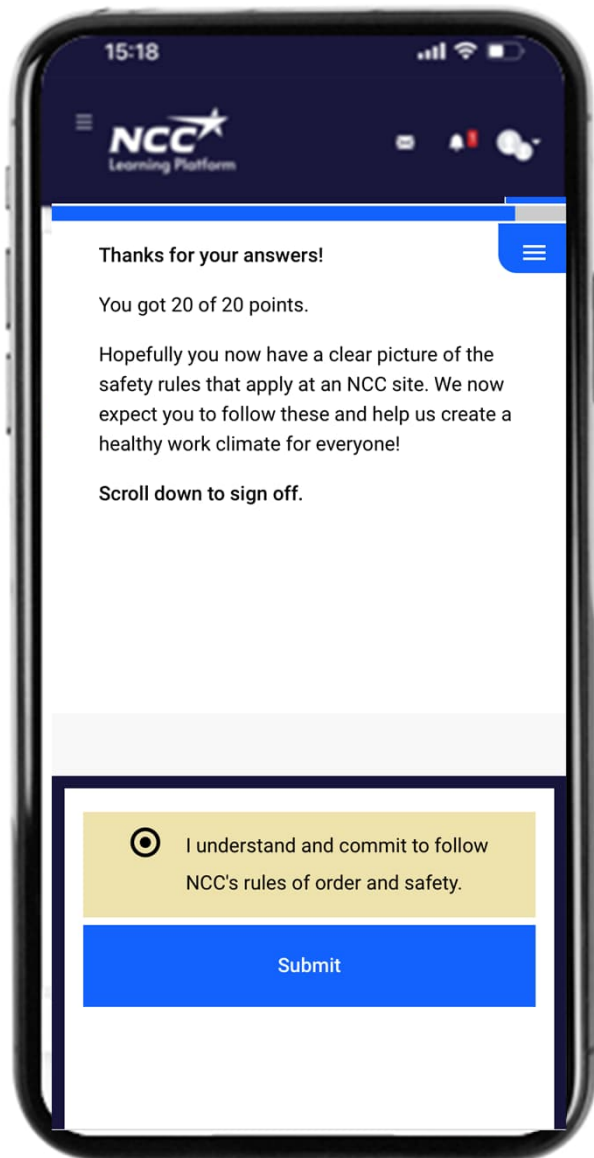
15:18

NCC
Learning Platform

Thanks for your answers!

You got 20 of 20 points.

Hopefully you now have a clear picture of the safety rules that apply at an NCC site. We now expect you to follow these and help us create a healthy work climate for everyone!

Scroll down to sign off.

I understand and commit to follow NCC's rules of order and safety.

Submit